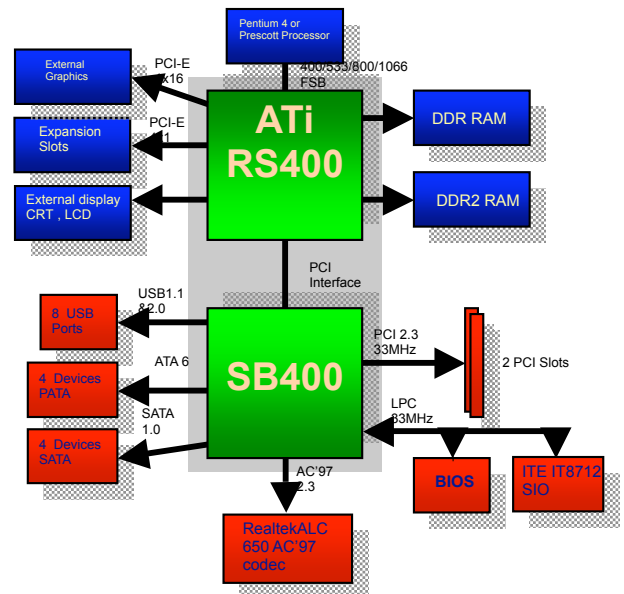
Pentium 4 or Prescott Processor

External Graphics

PCI-E x16

400/533/800/1066 FSB

ATi RS400

DDR RAM

Expansion Slots

PCI-E x1

External display CRT , LCD

DDR2 RAM

PCI Interface

USB1.1 &2.0

8 USB Ports

SB400

PCI 2.3 33MHz

2 PCI Slots

ATA 6

4 Devices PATA

SATA 1.0

LPC 33MHz

4 Devices SATA

AC'97 2.3

BIOS

ITE IT8712 SIO

RealtekALC 650 AC'97 codec